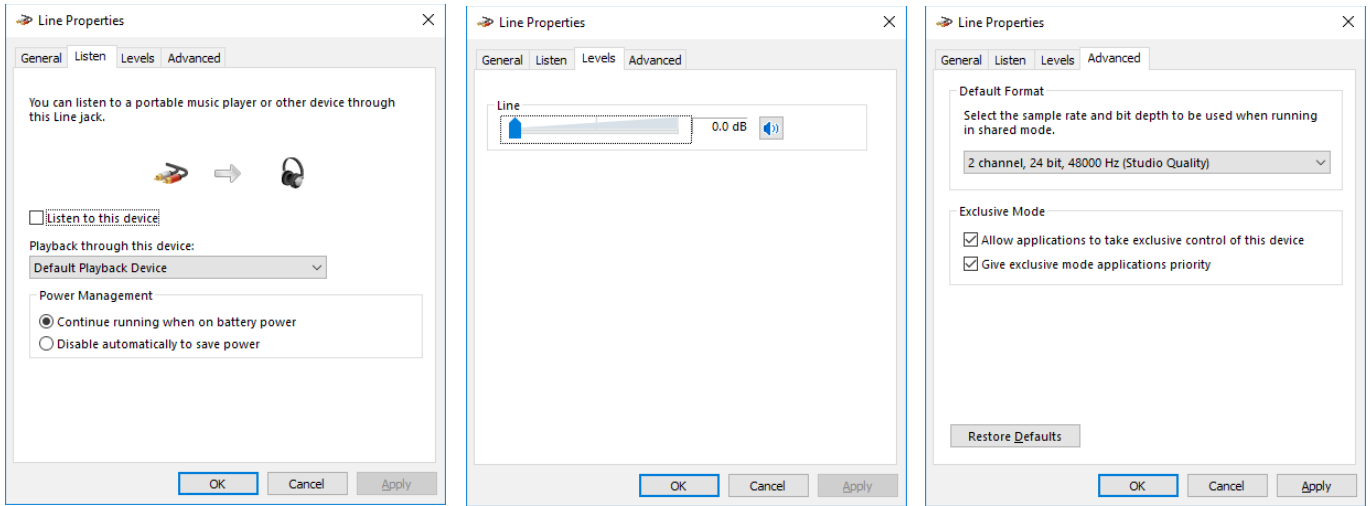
Line Properties
×

General | Listen | Levels | Advanced

You can listen to a portable music player or other device through this Line jack.

Listen to this device

Playback through this device:

Default Playback Device

Power Management

Continue running when on battery power

Disable automatically to save power

OK | Cancel | Apply

Line Properties
×

General | Listen | Levels | Advanced

Line

0.0 dB

OK | Cancel | Apply

Line Properties
×

General | Listen | Levels | Advanced

Default Format

Select the sample rate and bit depth to be used when running in shared mode.

2 channel, 24 bit, 48000 Hz (Studio Quality)

Exclusive Mode

Allow applications to take exclusive control of this device

Give exclusive mode applications priority

Restore Defaults

OK | Cancel | Apply